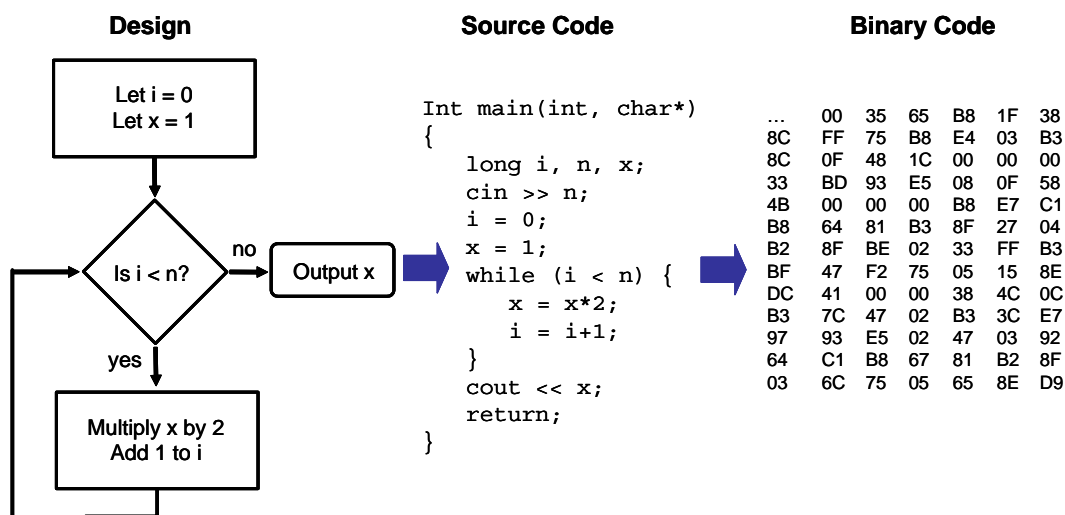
Design

Let i = 0
Let x = 1

Is i < n?

no

Output x

yes

Multiply x by 2
Add 1 to i

Source Code

Int main(int, char*)
{
long i, n, x;
cin >> n;
i = 0;
x = 1;
while (i < n) {
x = x*2;
i = i+1;
}
cout << x;
return;
}

Binary Code

| ... | 00 | 35 | 65 | B8 | 1F | 38 |
|---|---|---|---|---|---|---|
| 8C | FF | 75 | B8 | E4 | 03 | B3 |
| 8C | 0F | 48 | 1C | 00 | 00 | 00 |
| 33 | BD | 93 | E5 | 08 | 0F | 58 |
| 4B | 00 | 00 | 00 | B8 | E7 | C1 |
| B8 | 64 | 81 | B3 | 8F | 27 | 04 |
| B2 | 8F | BE | 02 | 33 | FF | B3 |
| BF | 47 | F2 | 75 | 05 | 15 | 8E |
| DC | 41 | 00 | 00 | 38 | 4C | 0C |
| B3 | 7C | 47 | 02 | B3 | 3C | E7 |
| 97 | 93 | E5 | 02 | 47 | 03 | 92 |
| 64 | C1 | B8 | 67 | 81 | B2 | 8F |
| 03 | 6C | 75 | 05 | 65 | 8E | D9 |